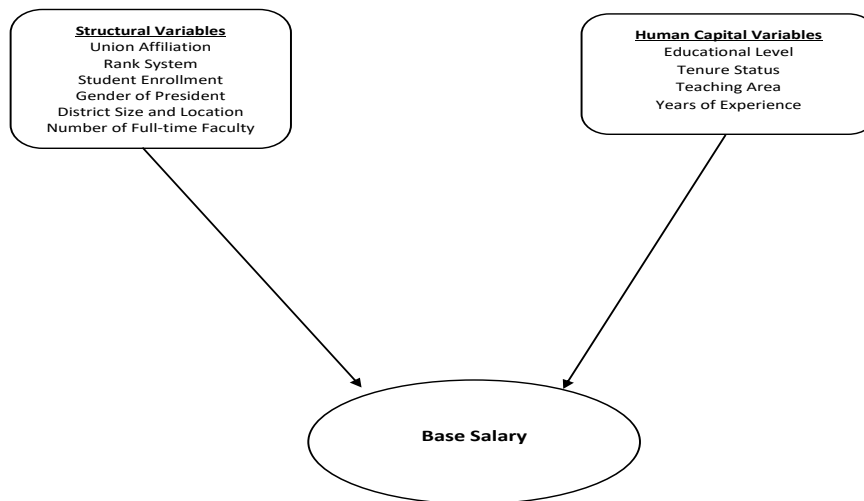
Structural Variables
Union Affiliation
Rank System
Student Enrollment
Gender of President
District Size and Location
Number of Full-time Faculty

Human Capital Variables
Educational Level
Tenure Status
Teaching Area
Years of Experience

Base Salary